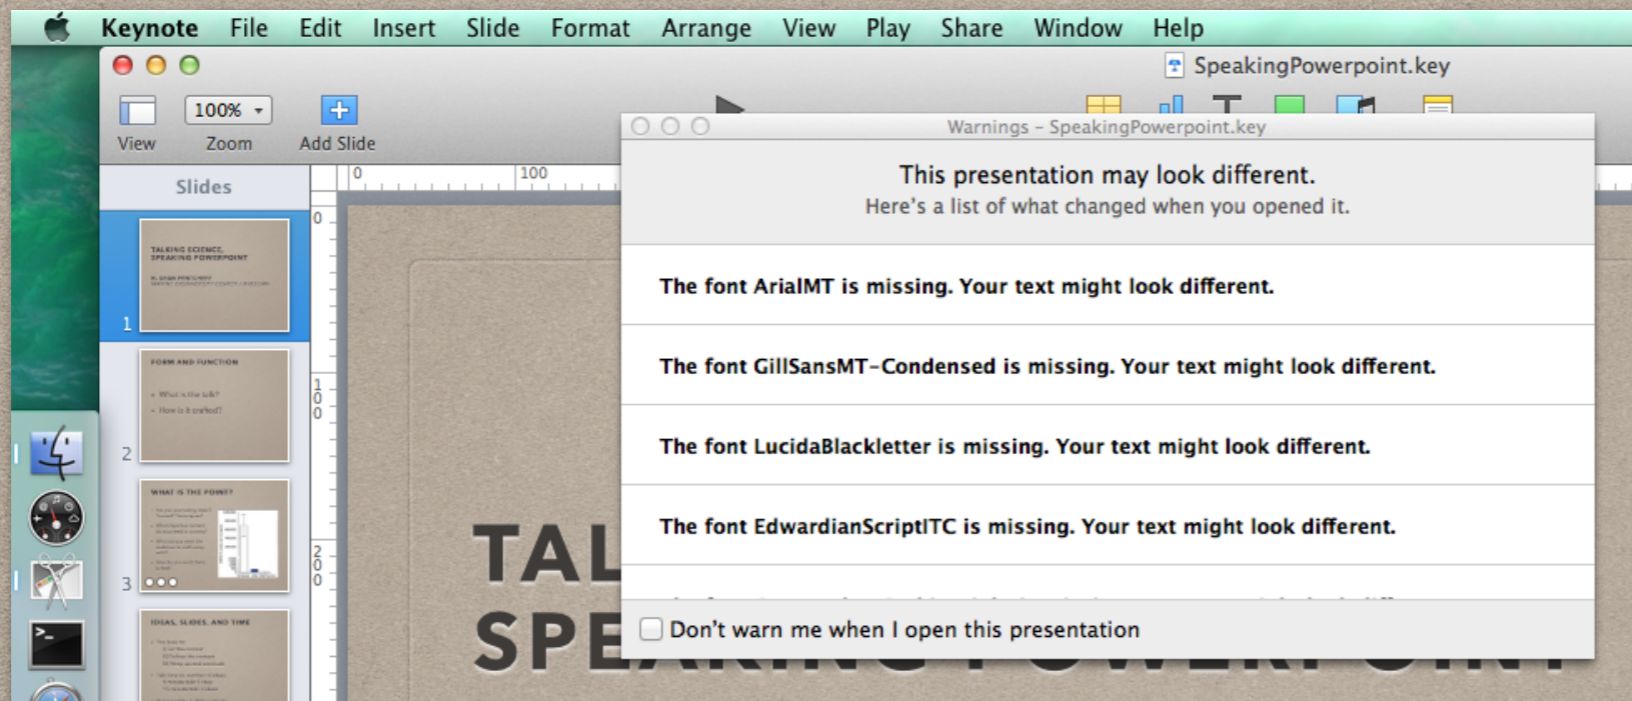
Keynote File Edit Insert Slide Format Arrange View Play Share Window Help

SpeakingPowerpoint.key

View 100% Zoom Add Slide

Slides

1 TALKING SCIENCE, SPEAKING POWERPOINT

2 FORM AND FUNCTION

3 WHAT IS THE POINT?

IDEAS, SLIDES, AND TIME

0 100

TAL
SPE

Warnings – SpeakingPowerpoint.key

This presentation may look different.
Here's a list of what changed when you opened it.

The font ArialMT is missing. Your text might look different.

The font GillSansMT-Condensed is missing. Your text might look different.

The font LucidaBlackletter is missing. Your text might look different.

The font EdwardianScriptITC is missing. Your text might look different.

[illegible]

Don't warn me when I open this presentation